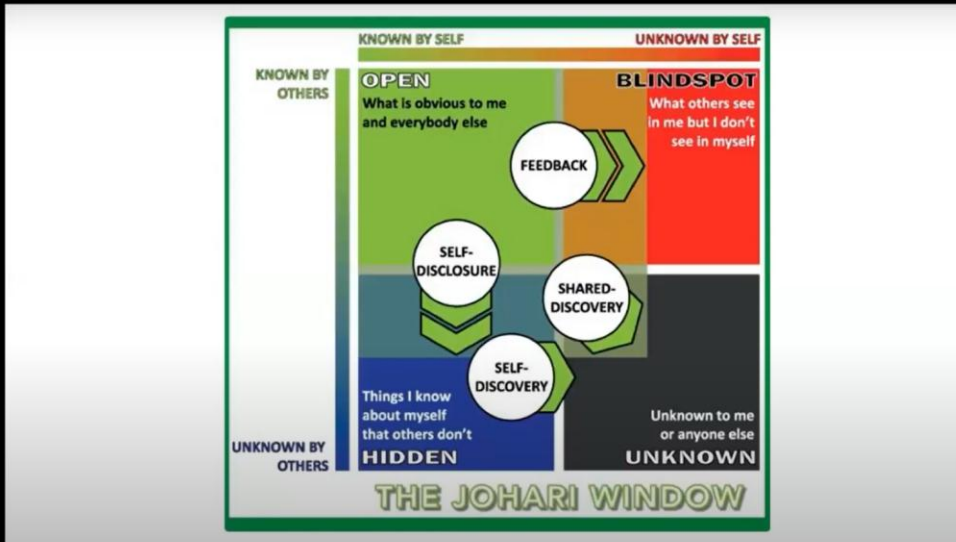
KNOWN BY SELF

UNKNOWN BY SELF

KNOWN BY OTHERS

OPEN

What is obvious to me and everybody else

BLINDSPOT

What others see in me but I don't see in myself

FEEDBACK

SELF-DISCLOSURE

SHARED-DISCOVERY

SELF-DISCOVERY

Things I know about myself that others don't

HIDDEN

Unknown to me or anyone else

UNKNOWN

UNKNOWN BY OTHERS

THE JOHARI WINDOW